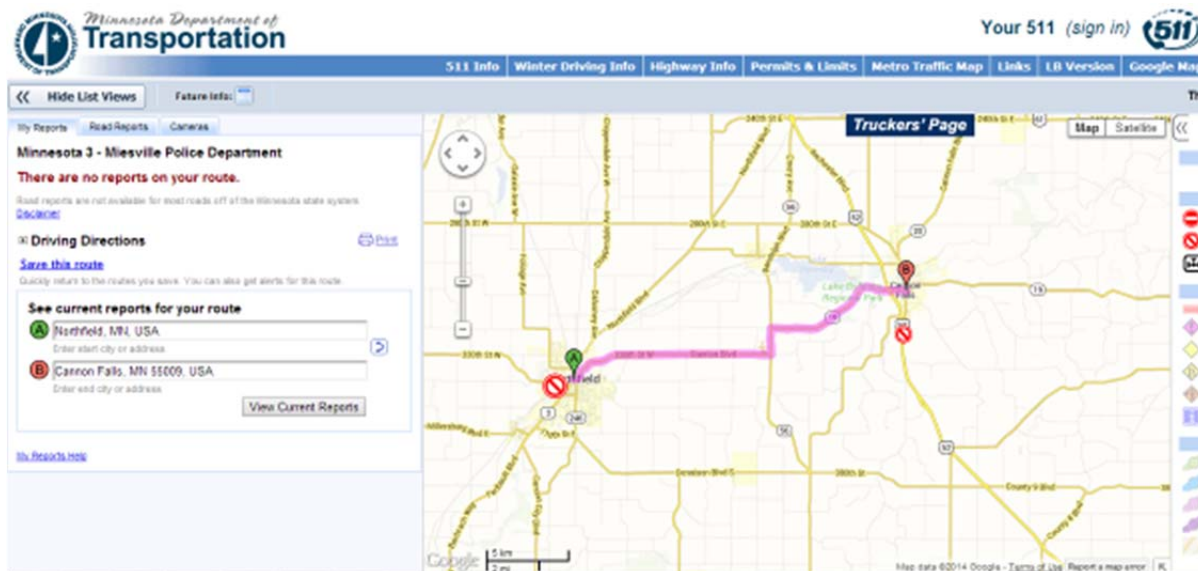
Minnesota Department of Transportation

Your 511 (sign in) 511

511 Info | Winter Driving Info | Highway Info | Permits & Limits | Metro Traffic Map | Links | LB Version | Google Map

Hide List Views   Future info:

My Reports   Road Reports   Cameras

Minnesota 3 - Miesville Police Department

There are no reports on your route.

Road reports are not available for most roads off of the Minnesota state system. Disclaimer

Driving Directions   Print

Save this route

Quickly return to the routes you save. You can also get alerts for this route.

See current reports for your route

A Northfield, MN, USA
Enter start city or address

B Cannon Falls, MN 55009, USA
Enter end city or address

View Current Reports

My Reports Help

Truckers' Page

Map   Satellite

Cannon Falls

Northfield

Lake Byllesby Regional Park

5 km
2 mi

Google

Map data ©2014 Google - Terms of Use   Report a map error